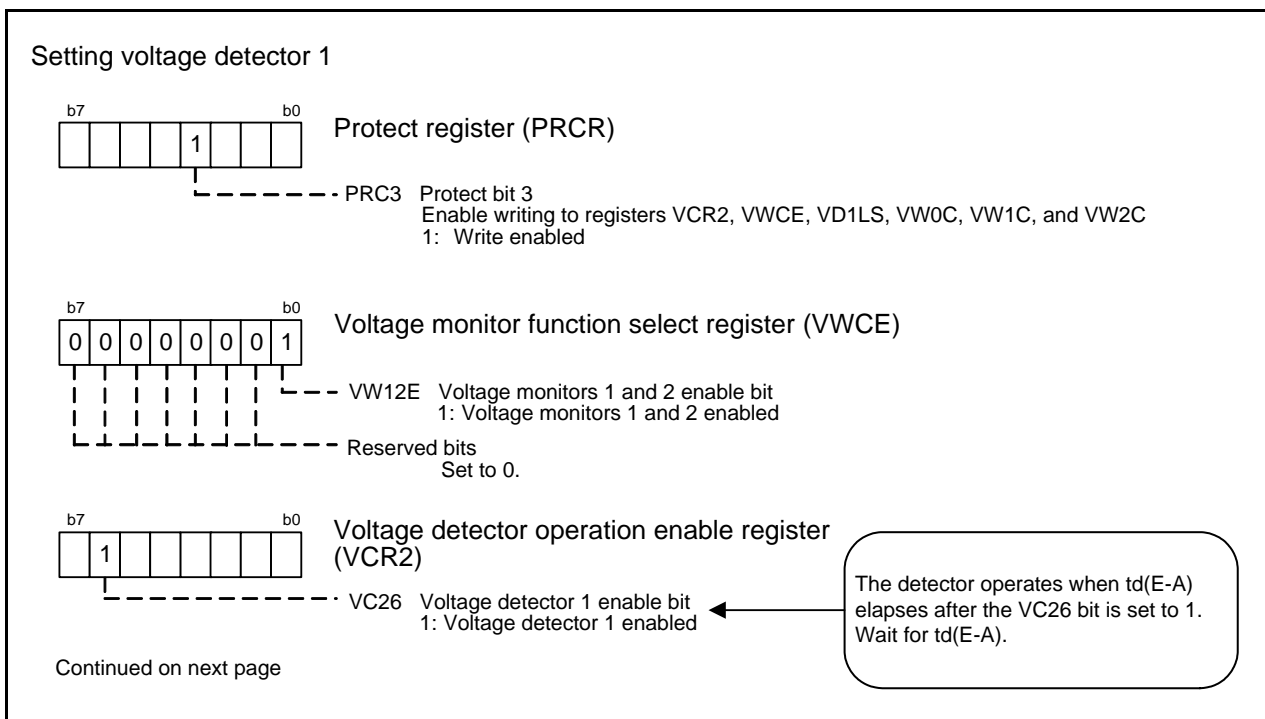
Setting voltage detector 1

b7 b0

1

Protect register (PRCR)

PRC3 Protect bit 3
Enable writing to registers VCR2, VWCE, VD1LS, VW0C, VW1C, and VW2C
1: Write enabled

b7 b0

| 0 | 0 | 0 | 0 | 0 | 0 | 0 | 1 |
|---|---|---|---|---|---|---|---|

Voltage monitor function select register (VWCE)

VW12E Voltage monitors 1 and 2 enable bit
1: Voltage monitors 1 and 2 enabled

Reserved bits
Set to 0.

b7 b0

1

Voltage detector operation enable register (VCR2)

VC26 Voltage detector 1 enable bit
1: Voltage detector 1 enabled

The detector operates when td(E-A) elapses after the VC26 bit is set to 1. Wait for td(E-A).

Continued on next page